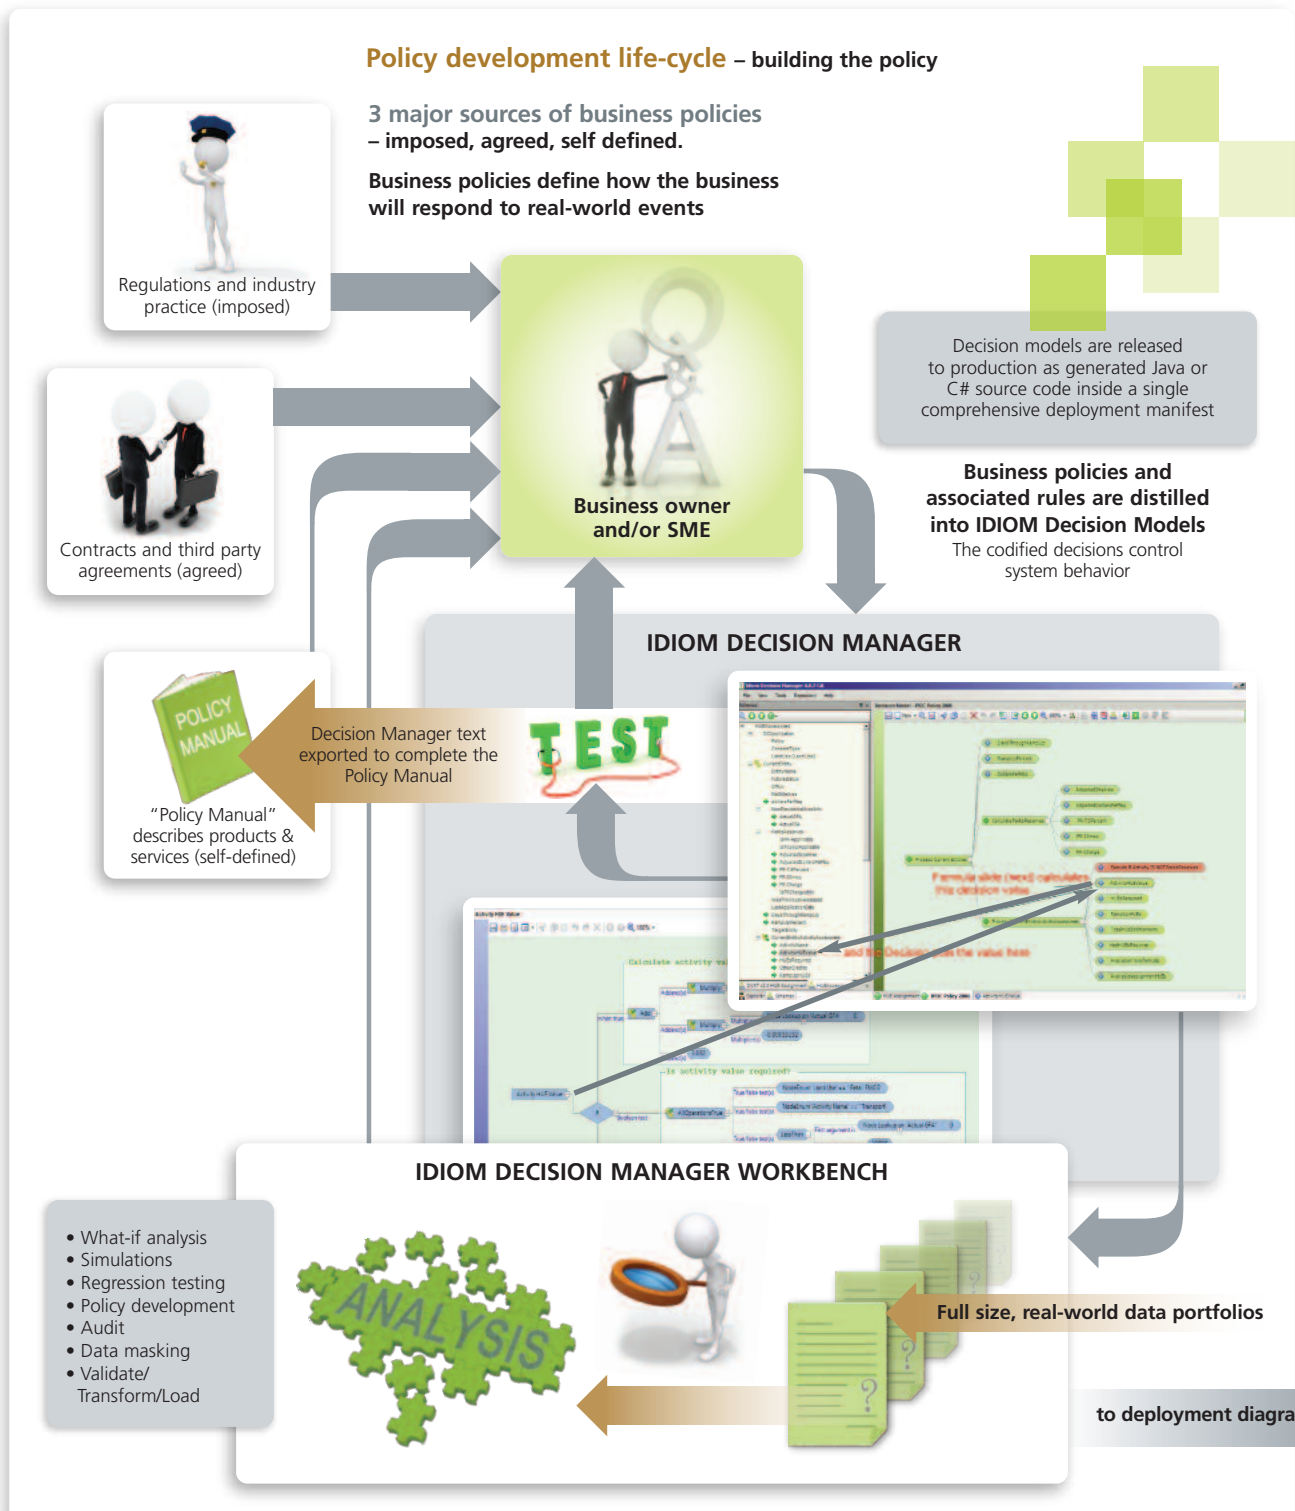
Policy development life-cycle – building the policy

3 major sources of business policies
– imposed, agreed, self defined.

Business policies define how the business will respond to real-world events

Regulations and industry practice (imposed)

Contracts and third party agreements (agreed)

Business owner and/or SME

Decision models are released to production as generated Java or C# source code inside a single comprehensive deployment manifest

Business policies and associated rules are distilled into IDIOM Decision Models
The codified decisions control system behavior

IDIOM DECISION MANAGER

POLICY MANUAL

"Policy Manual" describes products & services (self-defined)

Decision Manager text exported to complete the Policy Manual

TEST

Formula slide (text) calculates this decision value

and the Decision uses the value here

IDIOM DECISION MANAGER WORKBENCH

• What-if analysis
• Simulations
• Regression testing
• Policy development
• Audit
• Data masking
• Validate/ Transform/Load

ANALYSIS

Full size, real-world data portfolios

to deployment diagra